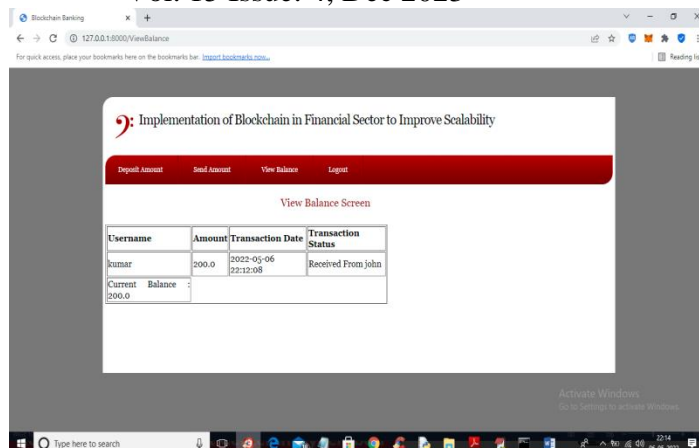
Vol. 13 Issue. 4, Dec 2023

Blockchain Banking

127.0.0.1:8000/ViewBalance

For quick access, place your bookmarks here on the bookmarks bar. Import bookmarks now...

Reading list

Implementation of Blockchain in Financial Sector to Improve Scalability

Deposit Amount Send Amount View Balance Logout

View Balance Screen

| Username | Amount | Transaction Date | Transaction Status |
|---|---|---|---|
| kumar | 200.0 | 2022-05-06 22:12:08 | Received From john |
| Current Balance : 200.0 | | | |

Activate Windows
Go to Settings to activate Windows.

Type here to search

22:14
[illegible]